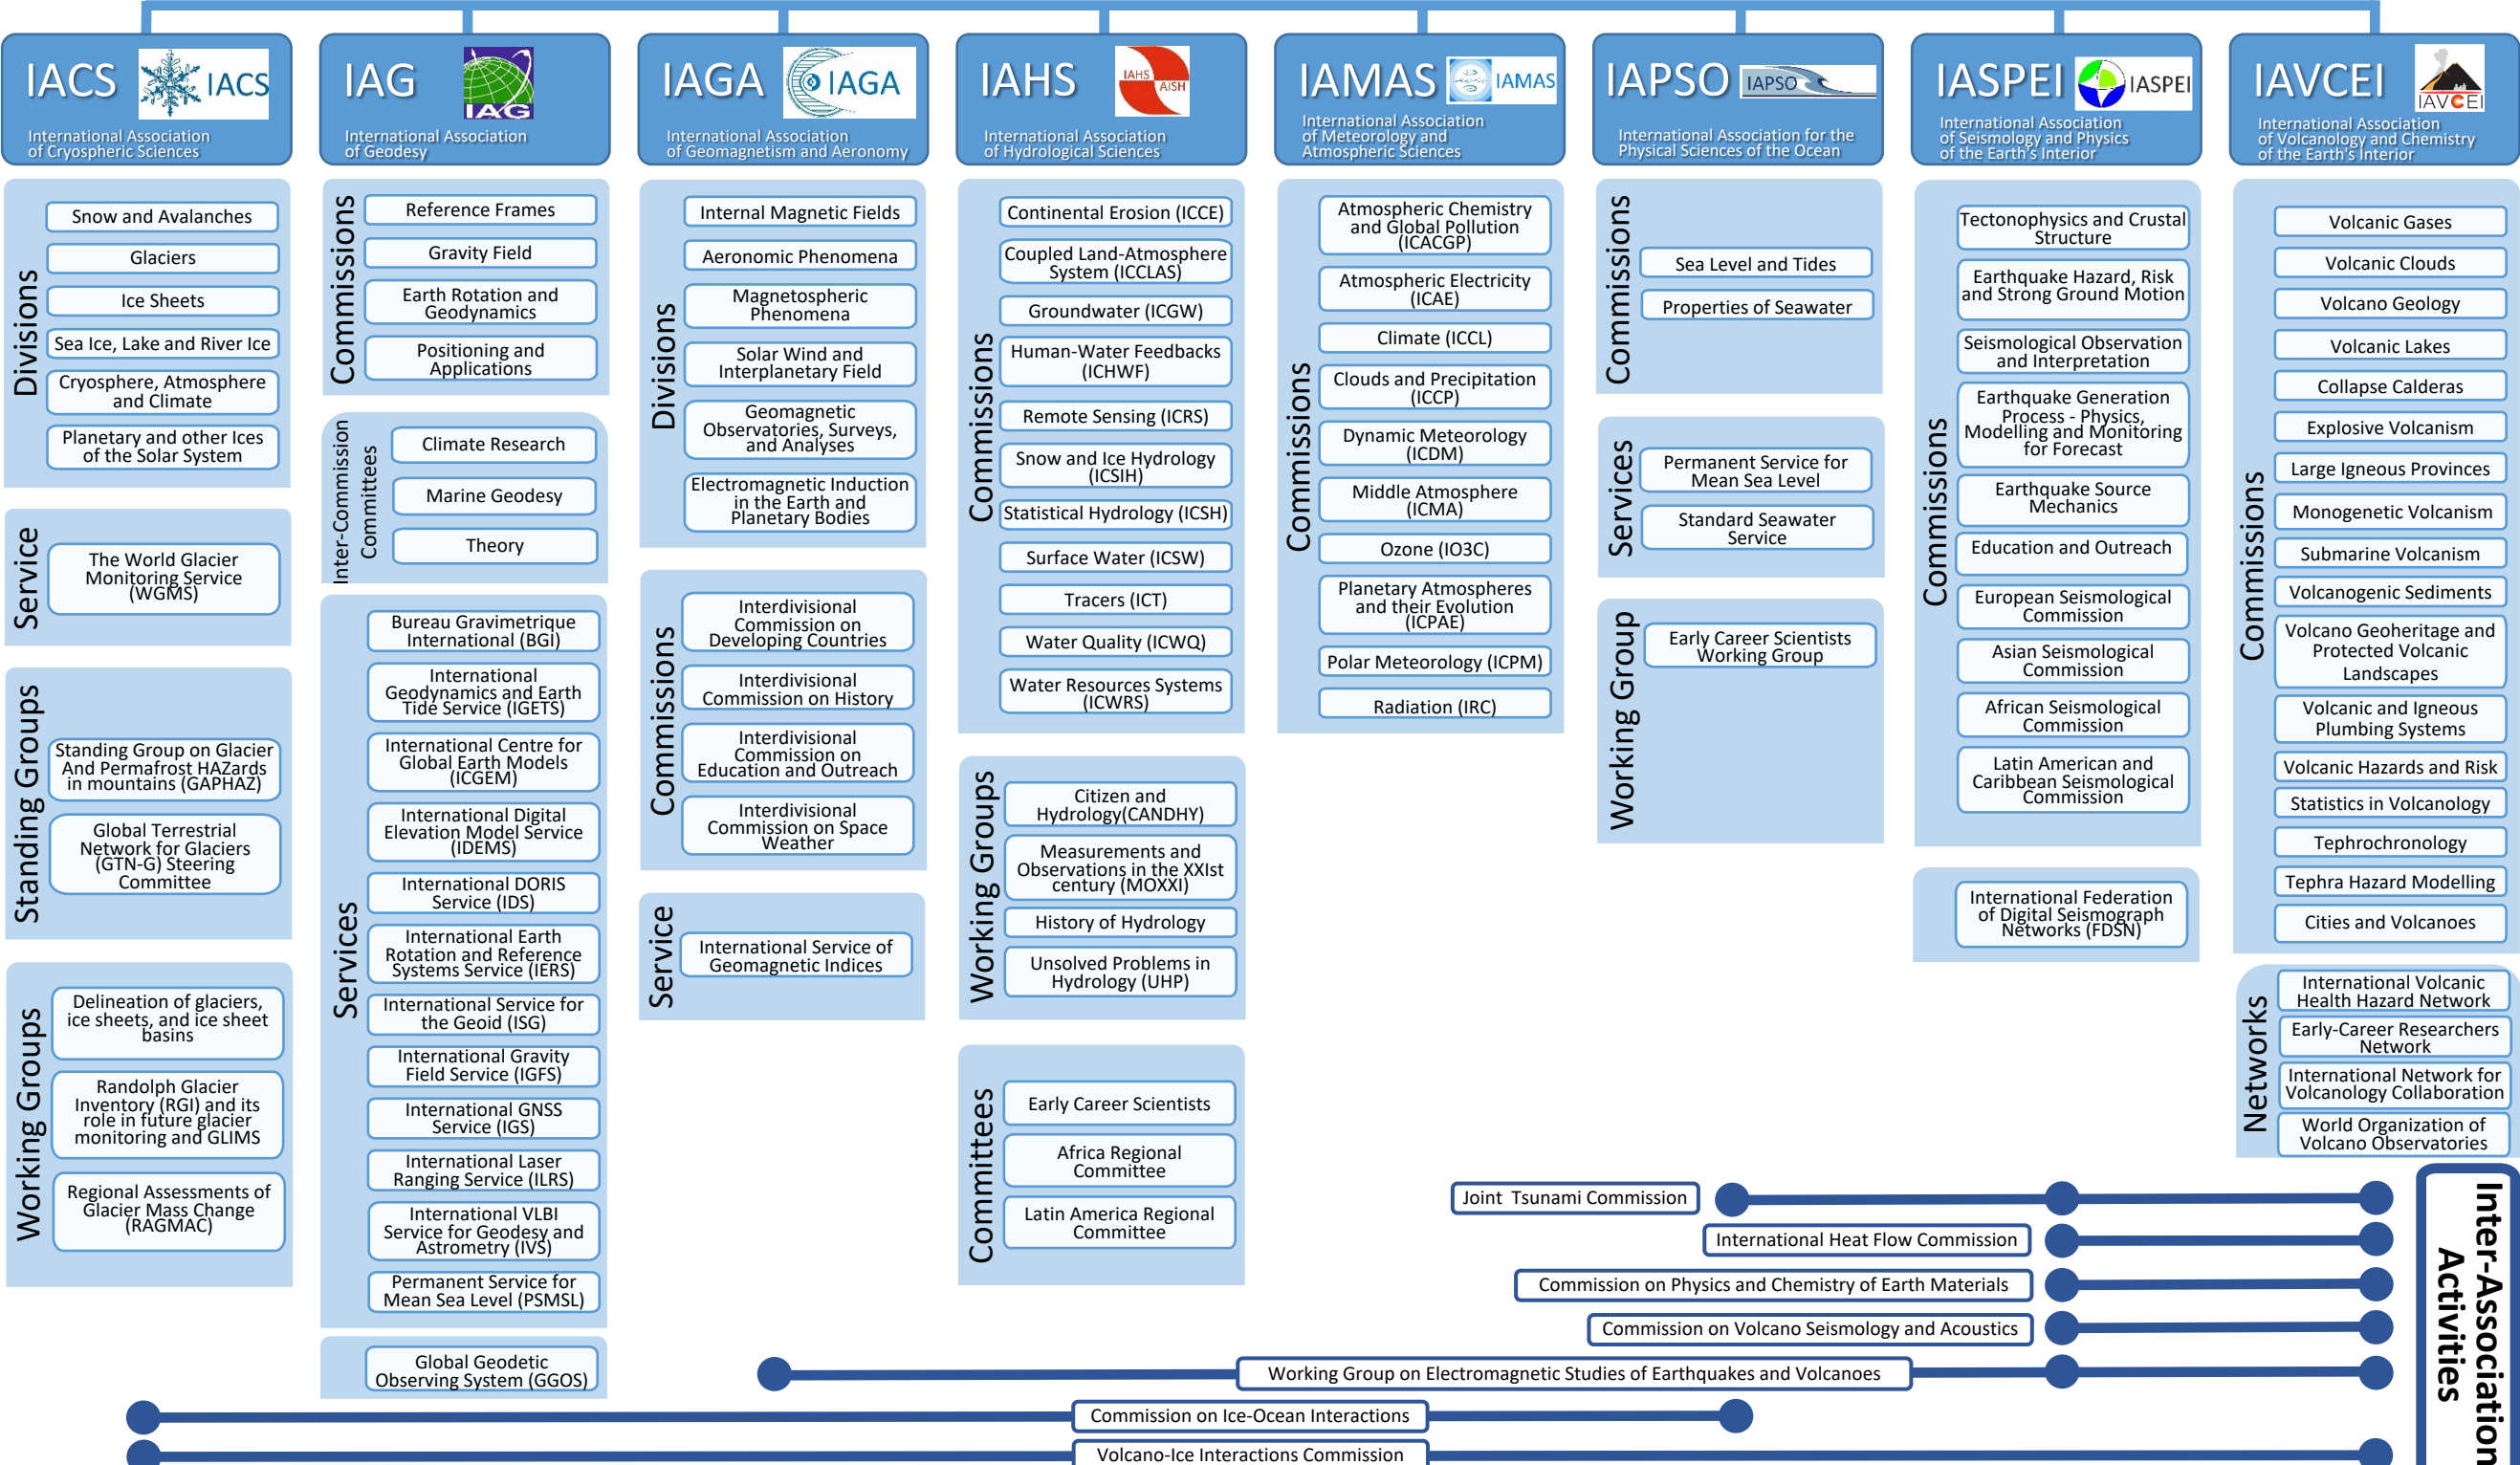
IACS IACS
International Association of Cryospheric Sciences

Divisions
Snow and Avalanches
Glaciers
Ice Sheets
Sea Ice, Lake and River Ice
Cryosphere, Atmosphere and Climate
Planetary and other Ices of the Solar System

Service
The World Glacier Monitoring Service (WGMS)

Standing Groups
Standing Group on Glacier And Permafrost HAZards in mountains (GAPHAZ)
Global Terrestrial Network for Glaciers (GTN-G) Steering Committee

Working Groups
Delineation of glaciers, ice sheets, and ice sheet basins
Randolph Glacier Inventory (RGI) and its role in future glacier monitoring and GLIMS
Regional Assessments of Glacier Mass Change (RAGMAC)

IAG IAG
International Association of Geodesy

Commissions
Reference Frames
Gravity Field
Earth Rotation and Geodynamics
Positioning and Applications

Inter-Commission Committees
Climate Research
Marine Geodesy
Theory

Services
Bureau Gravimetrique International (BGI)
International Geodynamics and Earth Tide Service (IGETS)
International Centre for Global Earth Models (ICGEM)
International Digital Elevation Model Service (IDEMS)
International DORIS Service (IDS)
International Earth Rotation and Reference Systems Service (IERS)
International Service for the Geoid (ISG)
International Gravity Field Service (IGFS)
International GNSS Service (IGS)
International Laser Ranging Service (ILRS)
International VLBI Service for Geodesy and Astrometry (IVS)
Permanent Service for Mean Sea Level (PSMSL)

Global Geodetic Observing System (GGOS)

IAGA IAGA
International Association of Geomagnetism and Aeronomy

Divisions
Internal Magnetic Fields
Aeronomic Phenomena
Magnetospheric Phenomena
Solar Wind and Interplanetary Field
Geomagnetic Observatories, Surveys, and Analyses
Electromagnetic Induction in the Earth and Planetary Bodies

Commissions
Interdivisional Commission on Developing Countries
Interdivisional Commission on History
Interdivisional Commission on Education and Outreach
Interdivisional Commission on Space Weather

Service
International Service of Geomagnetic Indices

IAHS IAHS AISH
International Association of Hydrological Sciences

Commissions
Continental Erosion (ICCE)
Coupled Land-Atmosphere System (ICCLAS)
Groundwater (ICGW)
Human-Water Feedbacks (ICHWF)
Remote Sensing (ICRS)
Snow and Ice Hydrology (ICSIH)
Statistical Hydrology (ICSH)
Surface Water (ICSW)
Tracers (ICT)
Water Quality (ICWQ)
Water Resources Systems (ICWRS)

Working Groups
Citizen and Hydrology(CANDHY)
Measurements and Observations in the XXIst century (MOXXI)
History of Hydrology
Unsolved Problems in Hydrology (UHP)

Committees
Early Career Scientists
Africa Regional Committee
Latin America Regional Committee

IAMAS IAMAS
International Association of Meteorology and Atmospheric Sciences

Commissions
Atmospheric Chemistry and Global Pollution (ICACGP)
Atmospheric Electricity (ICAE)
Climate (ICCL)
Clouds and Precipitation (ICCP)
Dynamic Meteorology (ICDM)
Middle Atmosphere (ICMA)
Ozone (IO3C)
Planetary Atmospheres and their Evolution (ICPAE)
Polar Meteorology (ICPM)
Radiation (IRC)

IAPSO IAPSO
International Association for the Physical Sciences of the Ocean

Commissions
Sea Level and Tides
Properties of Seawater

Services
Permanent Service for Mean Sea Level
Standard Seawater Service

Working Group
Early Career Scientists Working Group

IASPEI IASPEI
International Association of Seismology and Physics of the Earth's Interior

Commissions
Tectonophysics and Crustal Structure
Earthquake Hazard, Risk and Strong Ground Motion
Seismological Observation and Interpretation
Earthquake Generation Process - Physics, Modelling and Monitoring for Forecast
Earthquake Source Mechanics
Education and Outreach
European Seismological Commission
Asian Seismological Commission
African Seismological Commission
Latin American and Caribbean Seismological Commission

International Federation of Digital Seismograph Networks (FDSN)

IAVCEI IAVCEI
International Association of Volcanology and Chemistry of the Earth's Interior

Commissions
Volcanic Gases
Volcanic Clouds
Volcano Geology
Volcanic Lakes
Collapse Calderas
Explosive Volcanism
Large Igneous Provinces
Monogenetic Volcanism
Submarine Volcanism
Volcanogenic Sediments
Volcano Geoheritage and Protected Volcanic Landscapes
Volcanic and Igneous Plumbing Systems
Volcanic Hazards and Risk
Statistics in Volcanology
Tephrochronology
Tephra Hazard Modelling
Cities and Volcanoes

Networks
International Volcanic Health Hazard Network
Early-Career Researchers Network
International Network for Volcanology Collaboration
World Organization of Volcano Observatories

Inter-Association Activities
Joint Tsunami Commission
International Heat Flow Commission
Commission on Physics and Chemistry of Earth Materials
Commission on Volcano Seismology and Acoustics
Working Group on Electromagnetic Studies of Earthquakes and Volcanoes
Commission on Ice-Ocean Interactions
Volcano-Ice Interactions Commission